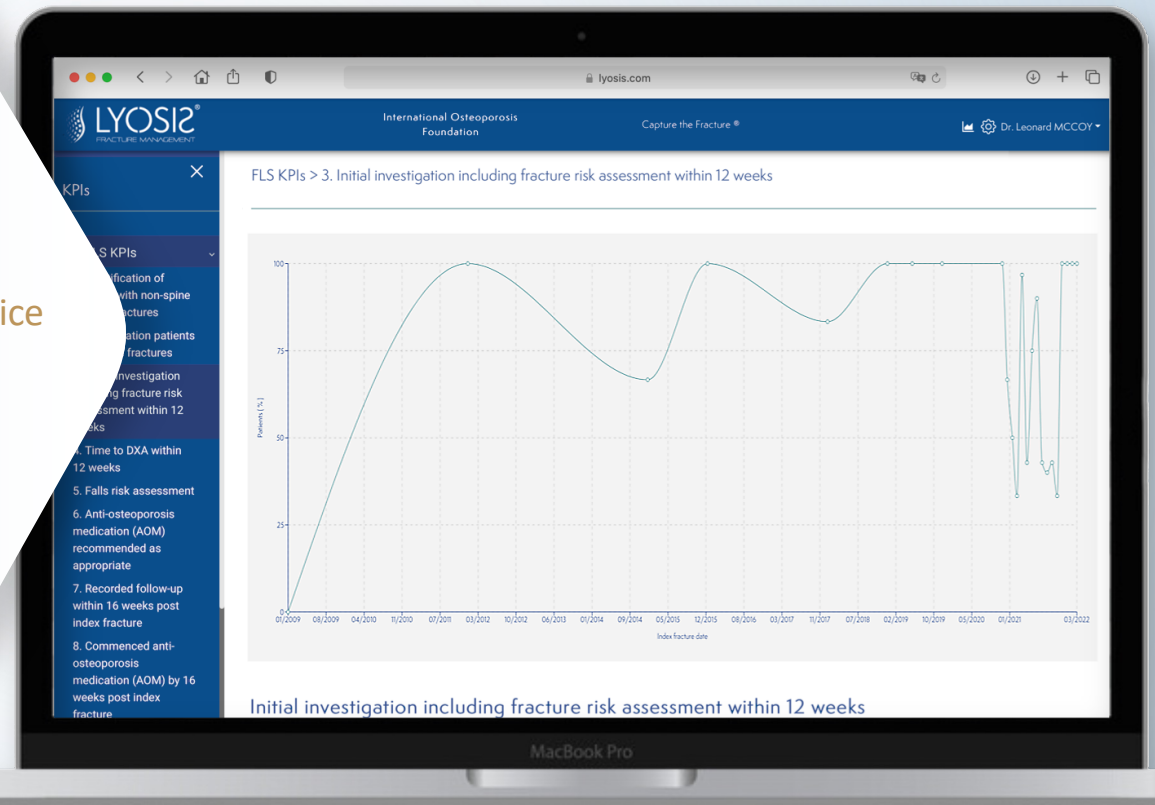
ice

lyosis.com

LYOSIS®
FRACTURE MANAGEMENT

International Osteoporosis Foundation

Capture the Fracture ®

Dr. Leonard MCCOY

KPIs

S KPIs

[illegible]ification of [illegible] with non-spine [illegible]actures

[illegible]ation patients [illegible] fractures

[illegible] investigation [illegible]g fracture risk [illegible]ssment within 12 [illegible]eks

4. Time to DXA within 12 weeks

5. Falls risk assessment

6. Anti-osteoporosis medication (AOM) recommended as appropriate

7. Recorded follow-up within 16 weeks post index fracture

8. Commenced anti-osteoporosis medication (AOM) by 16 weeks post index fracture

FLS KPIs > 3. Initial investigation including fracture risk assessment within 12 weeks

100
75
50
25
0

Patients [%]

01/2009 08/2009 04/2010 11/2010 07/2011 03/2012 10/2012 06/2013 01/2014 09/2014 05/2015 12/2015 08/2016 03/2017 11/2017 07/2018 02/2019 10/2019 05/2020 01/2021 03/2022

Index fracture date

Initial investigation including fracture risk assessment within 12 weeks

MacBook Pro